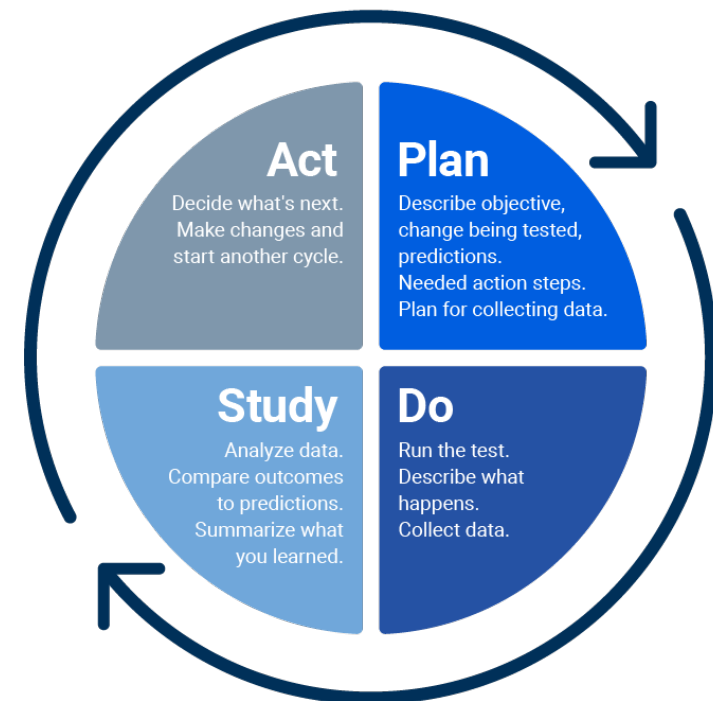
Act
Decide what's next. Make changes and start another cycle.

Plan
Describe objective, change being tested, predictions.
Needed action steps.
Plan for collecting data.

Study
Analyze data.
Compare outcomes to predictions.
Summarize what you learned.

Do
Run the test.
Describe what happens.
Collect data.